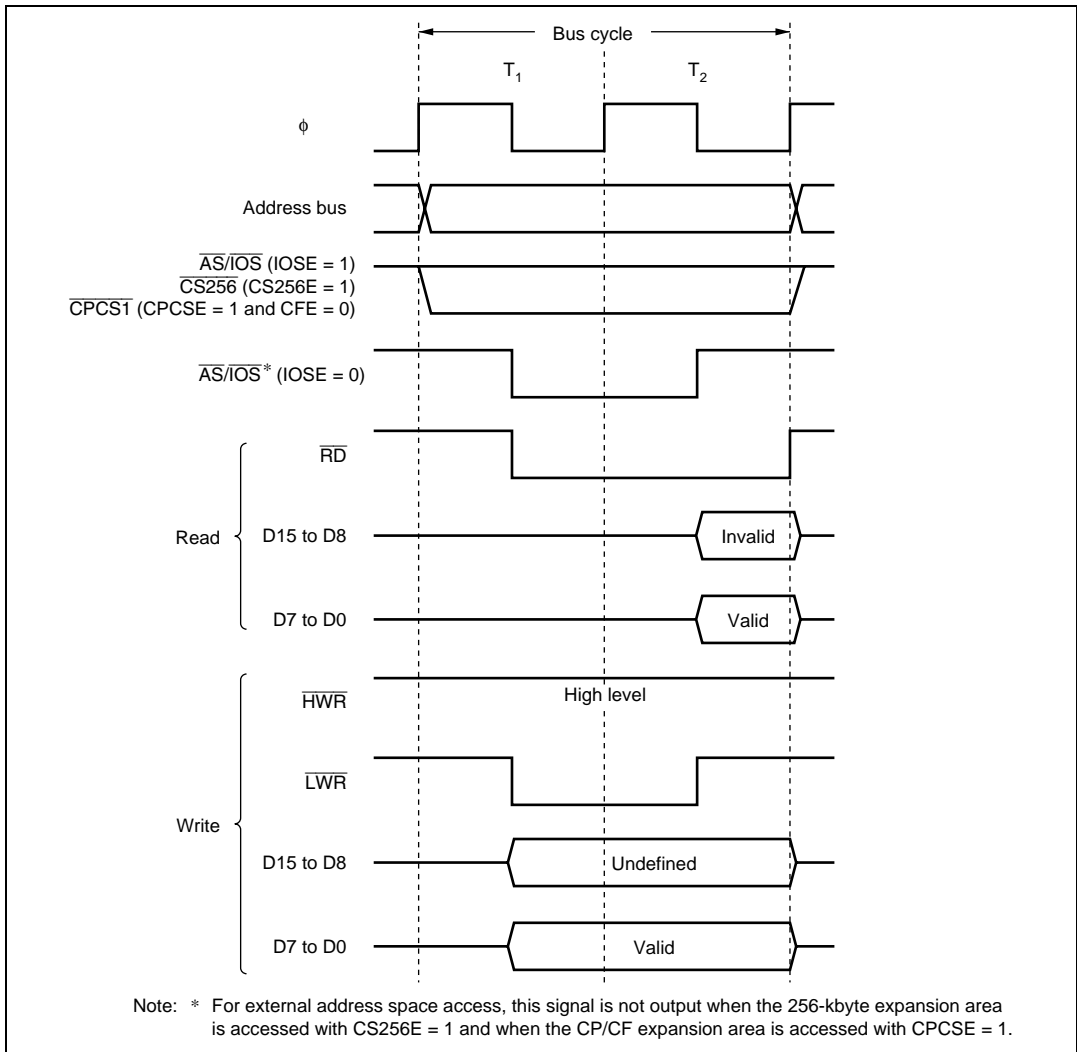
Bus cycle

$T_1$

$T_2$

$\phi$

Address bus

$\overline{AS}/\overline{IOS}$ (IOSE = 1)
$\overline{CS256}$ (CS256E = 1)
$\overline{CPCS1}$ (CPCSE = 1 and CFE = 0)

$\overline{AS}/\overline{IOS}$* (IOSE = 0)

Read

$\overline{RD}$

D15 to D8

Invalid

D7 to D0

Valid

Write

$\overline{HWR}$

High level

$\overline{LWR}$

D15 to D8

Undefined

D7 to D0

Valid

Note: * For external address space access, this signal is not output when the 256-kbyte expansion area is accessed with CS256E = 1 and when the CP/CF expansion area is accessed with CPCSE = 1.